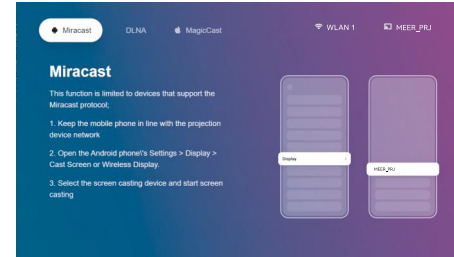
Miracast DLNA MagicCast

WLAN 1 MEER_PRJ

Miracast

This function is limited to devices that support the Miracast protocol;

1. Keep the mobile phone in line with the projection device network

2. Open the Android phone\'s Settings > Display > Cast Screen or Wireless Display.

3. Select the screen casting device and start screen casting

Display

MEER_PRJ